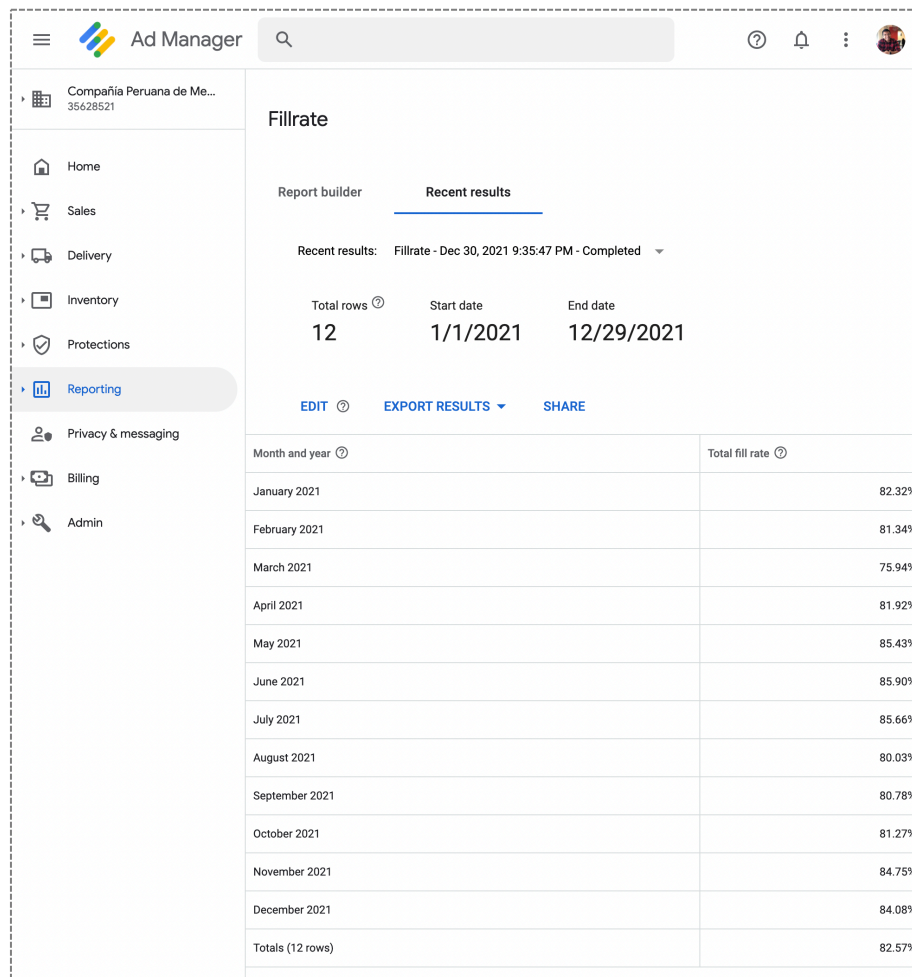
Ad Manager

Compañia Peruana de Me...
35628521

Home
Sales
Delivery
Inventory
Protections
Reporting
Privacy & messaging
Billing
Admin

Fillrate

Report builder
Recent results

Recent results: Fillrate - Dec 30, 2021 9:35:47 PM - Completed

Total rows
12

Start date
1/1/2021

End date
12/29/2021

EDIT
EXPORT RESULTS
SHARE

| Month and year | Total fill rate |
|---|---|
| January 2021 | 82.32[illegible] |
| February 2021 | 81.34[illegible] |
| March 2021 | 75.94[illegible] |
| April 2021 | 81.92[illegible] |
| May 2021 | 85.43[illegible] |
| June 2021 | 85.90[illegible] |
| July 2021 | 85.66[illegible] |
| August 2021 | 80.03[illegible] |
| September 2021 | 80.78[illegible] |
| October 2021 | 81.27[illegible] |
| November 2021 | 84.75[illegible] |
| December 2021 | 84.08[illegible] |
| Totals (12 rows) | 82.57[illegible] |